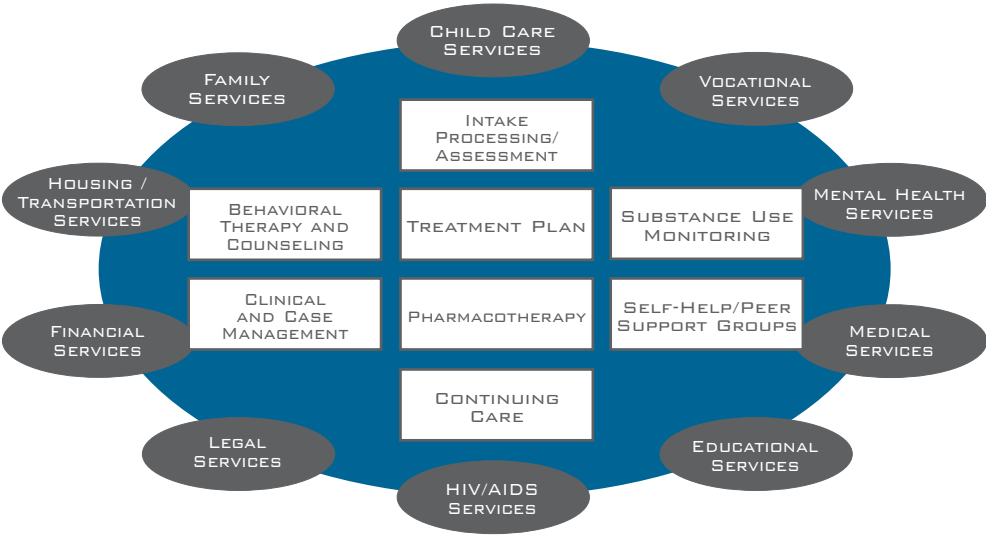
Child Care Services

Family Services

Vocational Services

Intake Processing/ Assessment

Housing / Transportation Services

Behavioral Therapy and Counseling

Treatment Plan

Substance Use Monitoring

Mental Health Services

Clinical and Case Management

Pharmacotherapy

Self-Help/Peer Support Groups

Financial Services

Medical Services

Continuing Care

Legal Services

Educational Services

HIV/AIDS Services